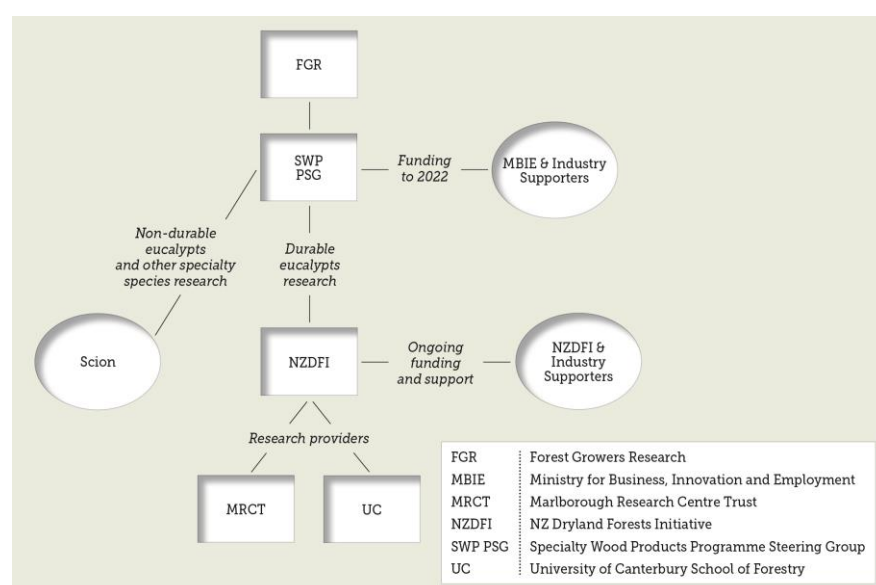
FGR

SWP PSG

Funding to 2022

MBIE & Industry Supporters

Non-durable eucalypts and other specialty species research

Durable eucalypts research

Scion

NZDFI

Ongoing funding and support

NZDFI & Industry Supporters

Research providers

MRCT

UC

| | |
|---|---|
| FGR | Forest Growers Research |
| MBIE | Ministry for Business, Innovation and Employment |
| MRCT | Marlborough Research Centre Trust |
| NZDFI | NZ Dryland Forests Initiative |
| SWP PSG | Specialty Wood Products Programme Steering Group |
| UC | University of Canterbury School of Forestry |